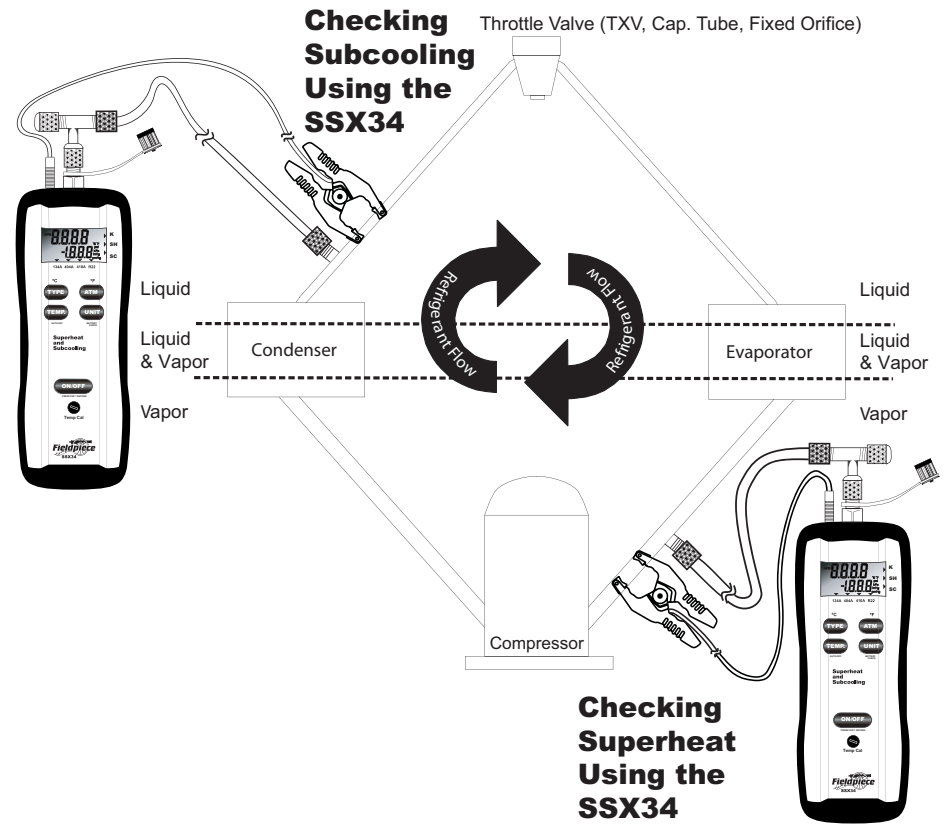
Checking Subcooling Using the SSX34

Throttle Valve (TXV, Cap. Tube, Fixed Orifice)

-8.8.8.8
-18.8.8
K
SH
SC
134A 404A 410A R22
TYPE
ATM
TEMP.
UNIT
Superheat and Subcooling
ON/OFF
Temp Cal
Fieldpiece
SSX34

Liquid

Liquid & Vapor

Vapor

Condenser

Refrigerant Flow

Refrigerant Flow

Evaporator

Liquid

Liquid & Vapor

Vapor

Compressor

8.8.8.8
-18.8.8
K
SH
SC
134A 404A 410A R22
°C
°F
TYPE
ATM
TEMP.
UNIT
Superheat and Subcooling
ON/OFF
Temp Cal
Fieldpiece
SSX34

Checking Superheat Using the SSX34